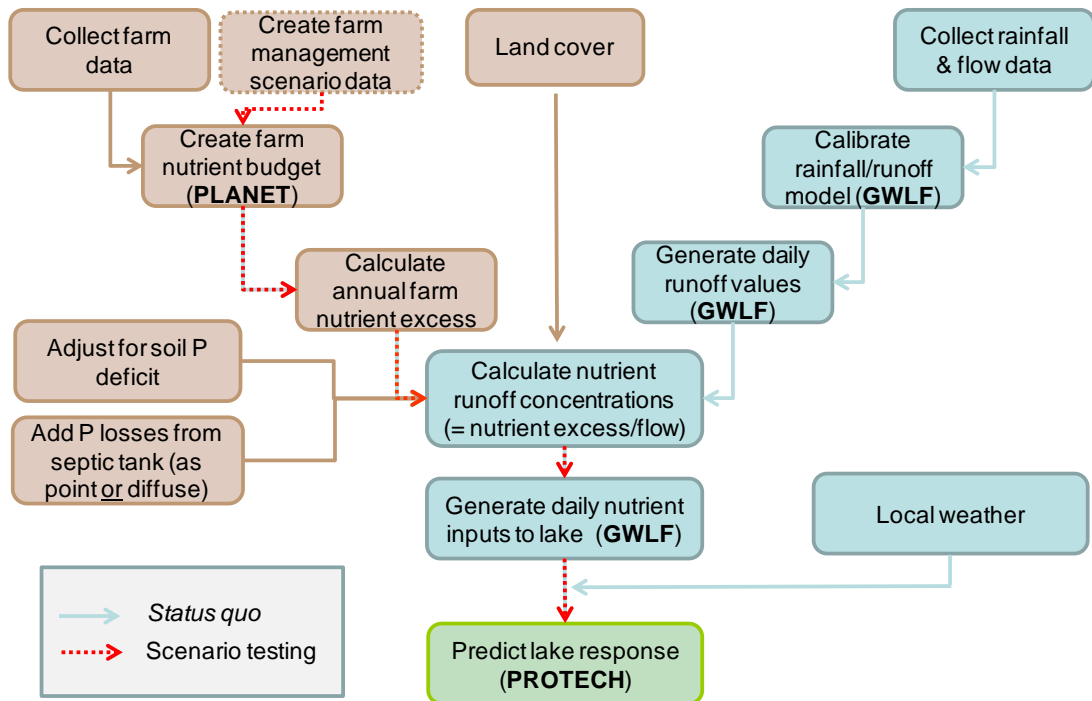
Collect farm data

Create farm management scenario data

Land cover

Collect rainfall & flow data

Create farm nutrient budget (**PLANET**)

Calibrate rainfall/runoff model (**GWLF**)

Generate daily runoff values (**GWLF**)

Calculate annual farm nutrient excess

Adjust for soil P deficit

Add P losses from septic tank (as point or diffuse)

Calculate nutrient runoff concentrations (= nutrient excess/flow)

Generate daily nutrient inputs to lake (**GWLF**)

Local weather

*Status quo*

Scenario testing

Predict lake response (**PROTECH**)